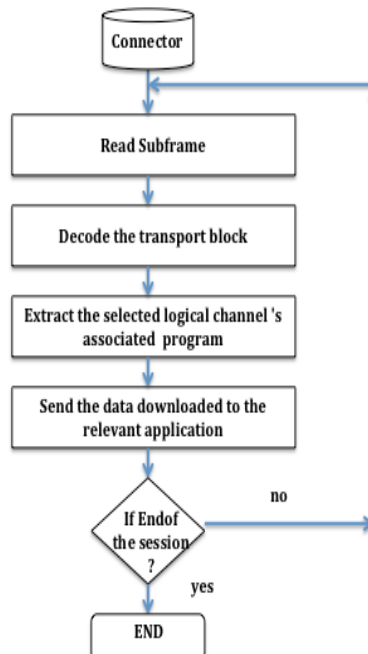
Connector

Read Subframe

Decode the transport block

Extract the selected logical channel 's associated program

Send the data downloaded to the relevant application

If Endof the session ?

no

yes

END